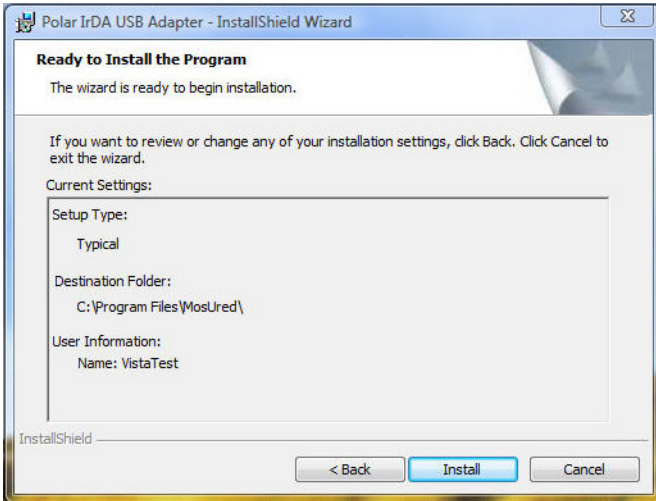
Polar IrDA USB Adapter - InstallShield Wizard

Ready to Install the Program

The wizard is ready to begin installation.

If you want to review or change any of your installation settings, click Back. Click Cancel to exit the wizard.

Current Settings:

Setup Type:

Typical

Destination Folder:

C:\Program Files\MosUred\

User Information:

Name: VistaTest

InstallShield

< Back

Install

Cancel